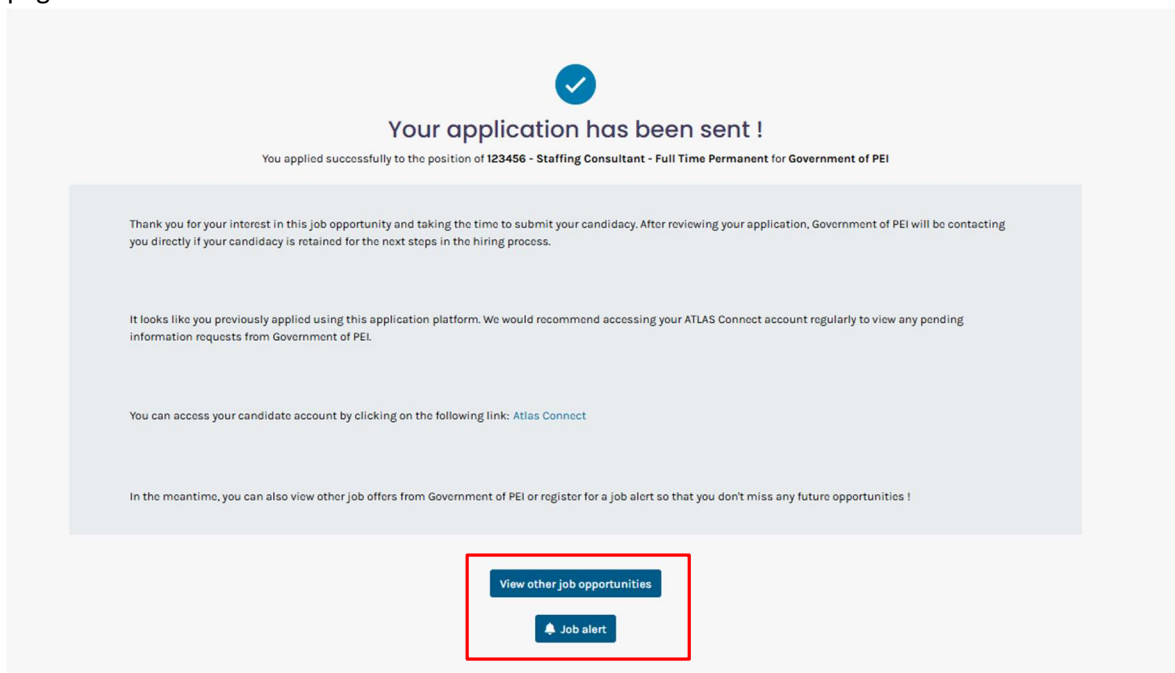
Your application has been sent !

You applied successfully to the position of **123456 - Staffing Consultant - Full Time Permanent** for **Government of PEI**

Thank you for your interest in this job opportunity and taking the time to submit your candidacy. After reviewing your application, Government of PEI will be contacting you directly if your candidacy is retained for the next steps in the hiring process.

It looks like you previously applied using this application platform. We would recommend accessing your ATLAS Connect account regularly to view any pending information requests from Government of PEI.

You can access your candidate account by clicking on the following link: Atlas Connect

In the meantime, you can also view other job offers from Government of PEI or register for a job alert so that you don't miss any future opportunities !

View other job opportunities

Job alert